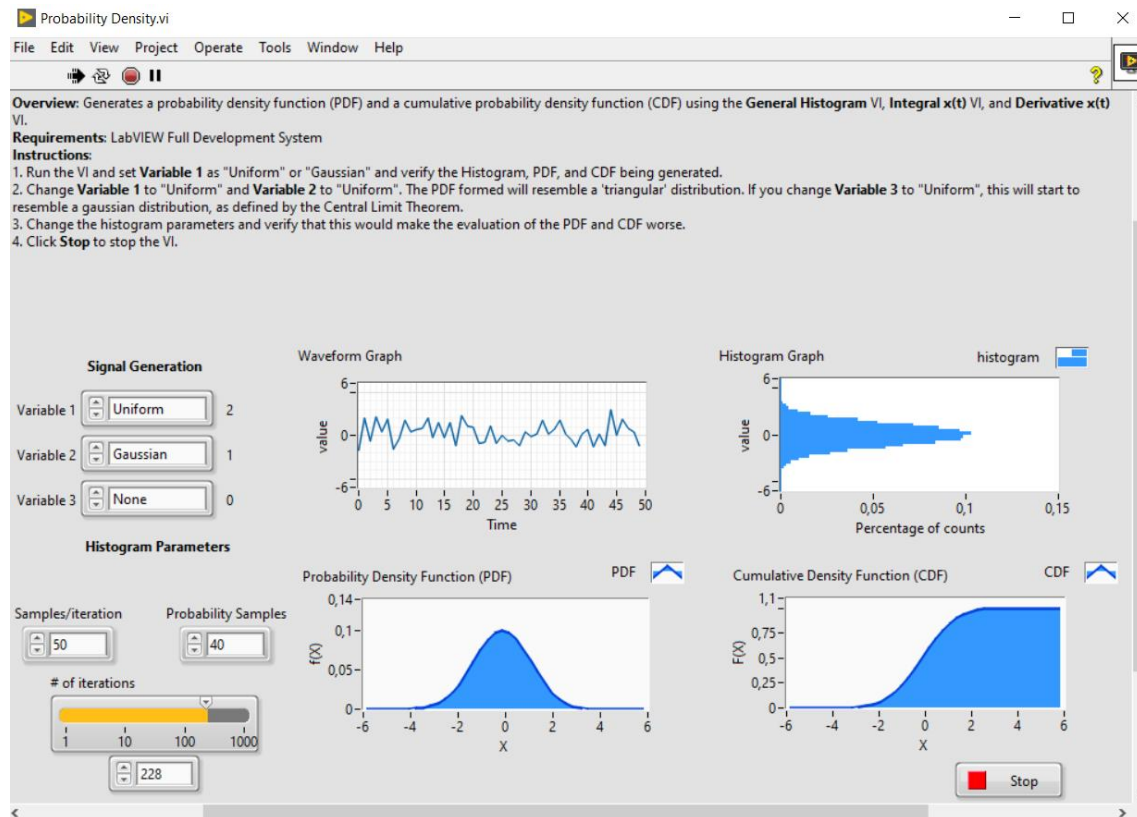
Probability Density.vi

File Edit View Project Operate Tools Window Help

**Overview**: Generates a probability density function (PDF) and a cumulative probability density function (CDF) using the **General Histogram** VI, **Integral x(t)** VI, and **Derivative x(t)** VI.
**Requirements**: LabVIEW Full Development System
**Instructions**:
1. Run the VI and set **Variable 1** as "Uniform" or "Gaussian" and verify the Histogram, PDF, and CDF being generated.
2. Change **Variable 1** to "Uniform" and **Variable 2** to "Uniform". The PDF formed will resemble a 'triangular' distribution. If you change **Variable 3** to "Uniform", this will start to resemble a gaussian distribution, as defined by the Central Limit Theorem.
3. Change the histogram parameters and verify that this would make the evaluation of the PDF and CDF worse.
4. Click **Stop** to stop the VI.

Signal Generation

Variable 1 Uniform 2

Variable 2 Gaussian 1

Variable 3 None 0

Histogram Parameters

Samples/iteration 50

Probability Samples 40

# of iterations

1 10 100 1000

228

Waveform Graph

6 0 -6

value

0 5 10 15 20 25 30 35 40 45 50

Time

Histogram Graph

histogram

6 0 -6

value

0 0,05 0,1 0,15

Percentage of counts

Probability Density Function (PDF)

PDF

0,14 0,1 0,05 0

f(X)

-6 -4 -2 0 2 4 6

X

Cumulative Density Function (CDF)

CDF

1,1 0,75 0,5 0,25 0

F(X)

-6 -4 -2 0 2 4 6

X

Stop